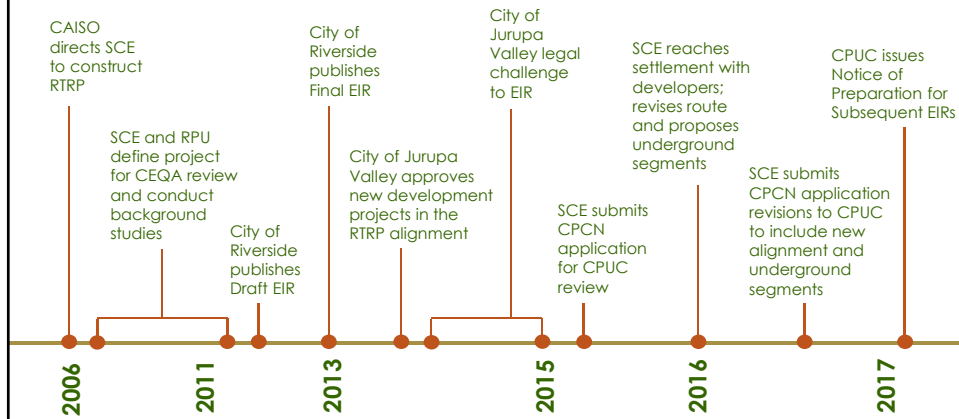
CAISO directs SCE to construct RTRP

SCE and RPU define project for CEQA review and conduct background studies

City of Riverside publishes Draft EIR

City of Riverside publishes Final EIR

City of Jurupa Valley approves new development projects in the RTRP alignment

City of Jurupa Valley legal challenge to EIR

SCE submits CPCN application for CPUC review

SCE reaches settlement with developers; revises route and proposes underground segments

SCE submits CPCN application revisions to CPUC to include new alignment and underground segments

CPUC issues Notice of Preparation for Subsequent EIRs

2006

2011

2013

2015

2016

2017